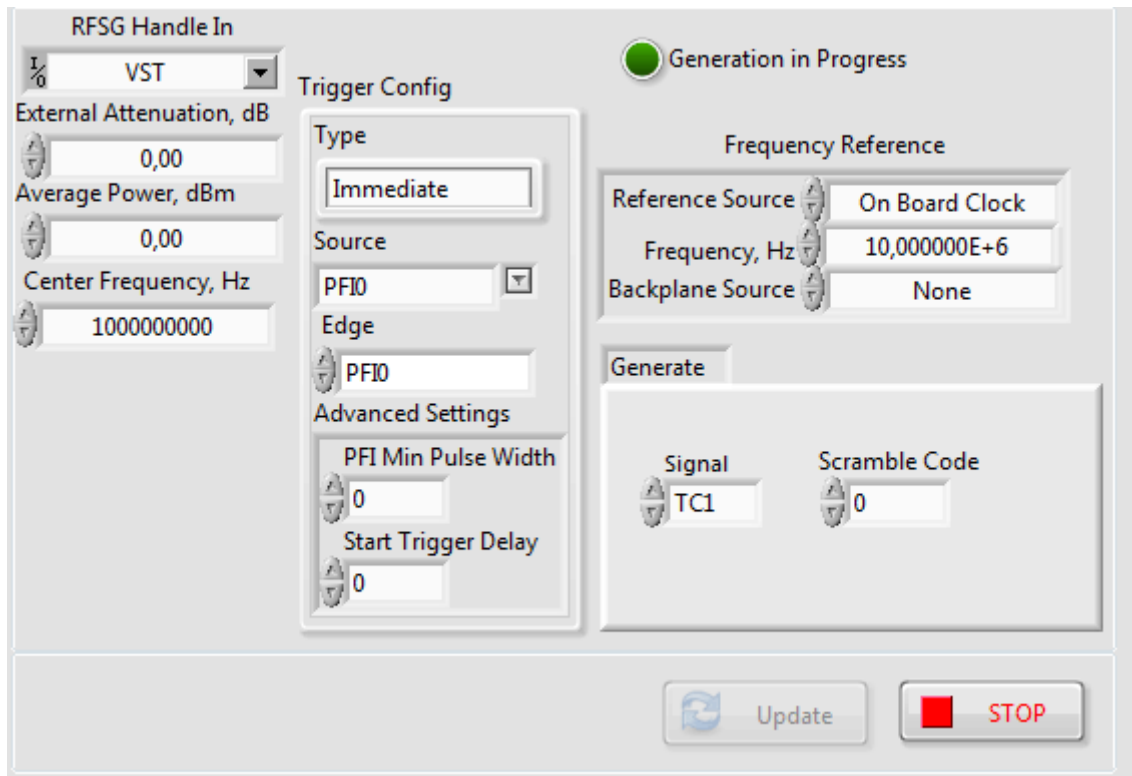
RFSG Handle In
VST
External Attenuation, dB
0,00
Average Power, dBm
0,00
Center Frequency, Hz
1000000000

Trigger Config
Type
Immediate
Source
PFI0
Edge
PFI0
Advanced Settings
PFI Min Pulse Width
0
Start Trigger Delay
0

Generation in Progress

Frequency Reference
Reference Source
On Board Clock
Frequency, Hz
10,000000E+6
Backplane Source
None

Generate
Signal
TC1
Scramble Code
0

Update
STOP